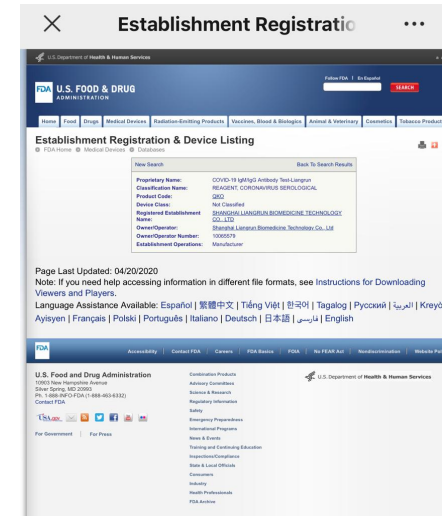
Establishment Registratio

U.S. Department of Health & Human Services

FDA U.S. FOOD & DRUG ADMINISTRATION

Follow FDA | En Español

SEARCH

Home | Food | Drugs | Medical Devices | Radiation-Emitting Products | Vaccines, Blood & Biologics | Animal & Veterinary | Cosmetics | Tobacco Product

Establishment Registration & Device Listing

FDA Home • Medical Devices • Databases

New Search | Back To Search Results

| | |
|---|---|
| Proprietary Name: | COVID-19 IgM/IgG Antibody Test-Liangrun |
| Classification Name: | REAGENT, CORONAVIRUS SEROLOGICAL |
| Product Code: | QKO |
| Device Class: | Not Classified |
| Registered Establishment Name: | SHANGHAI LIANGRUN BIOMEDICINE TECHNOLOGY CO., LTD |
| Owner/Operator: | Shanghai Liangrun Biomedicine Technology Co., Ltd |
| Owner/Operator Number: | 10066578 |
| Establishment Operations: | Manufacturer |

Page Last Updated: 04/20/2020
Note: If you need help accessing information in different file formats, see Instructions for Downloading Viewers and Players.
Language Assistance Available: Español | 繁體中文 | Tiếng Việt | 한국어 | Tagalog | Русский | العربية | Kreyò Ayisyen | Français | Polski | Português | Italiano | Deutsch | 日本語 | فارسی | English

FDA

Accessibility | Contact FDA | Careers | FDA Basics | FOIA | No FEAR Act | Nondiscrimination | Website Po

U.S. Food and Drug Administration
10903 New Hampshire Avenue
Silver Spring, MD 20993
Ph. 1-888-INFO-FDA (1-888-463-6332)
Contact FDA

USA.gov

For Government | For Press

Combination Products
Advisory Committees
Science & Research
Regulatory Information
Safety
Emergency Preparedness
International Programs
News & Events
Training and Continuing Education
Inspections/Compliance
State & Local Officials
Consumers
Industry
Health Professionals
FDA Archive

U.S. Department of Health & Human Services